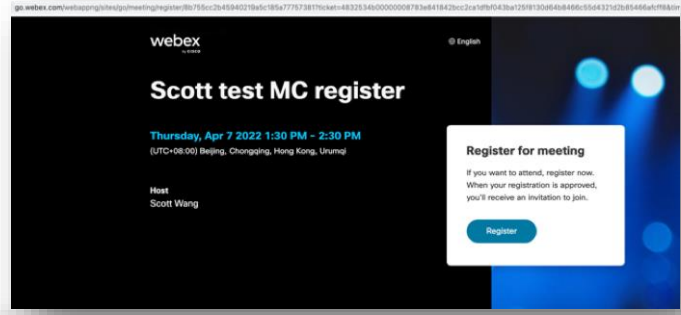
go.webex.com/webappng/sites/go/meeting/register/8b755cc2b45940219a5c185a77757381?ticket=4832534b00000008783e841842bcc2ca1dfbf043ba125f8130d64b8466c55d4321d2b85466afcff6&tim

webex by CISCO

English

Scott test MC register

Thursday, Apr 7 2022 1:30 PM - 2:30 PM
(UTC+08:00) Beijing, Chongqing, Hong Kong, Urumqi

Host
Scott Wang

Register for meeting

If you want to attend, register now. When your registration is approved, you'll receive an invitation to join.

Register